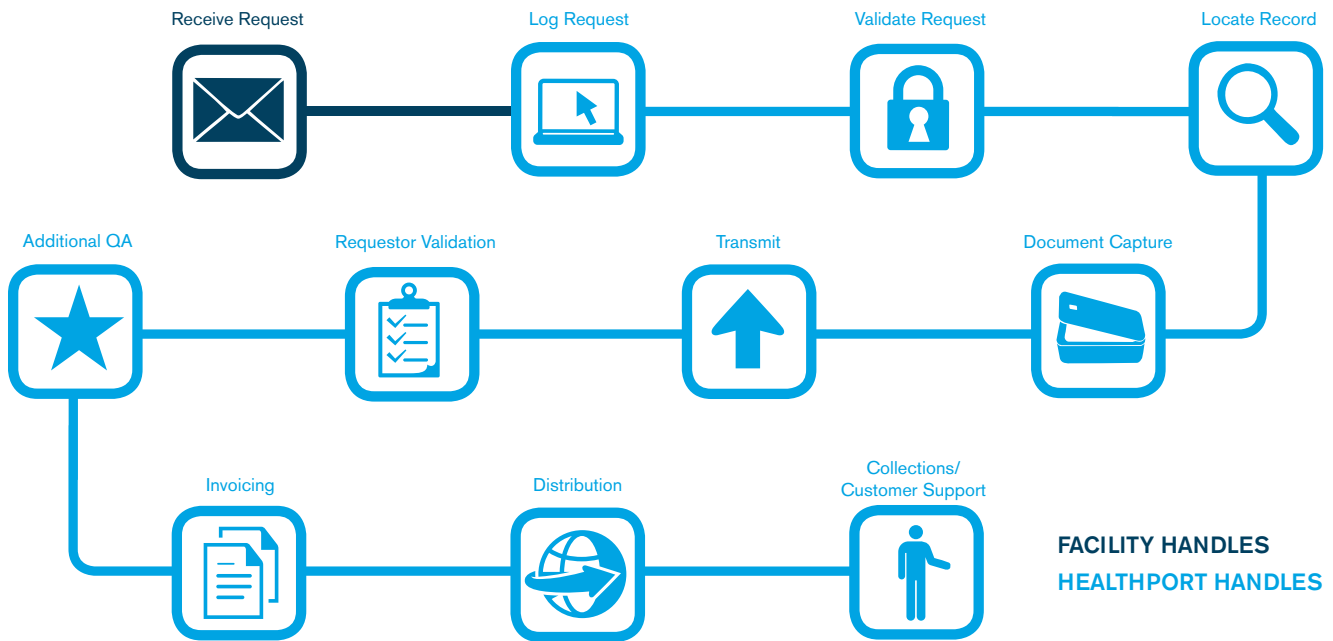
Receive Request

Log Request

Validate Request

Locate Record

Additional QA

Requestor Validation

Transmit

Document Capture

Invoicing

Distribution

Collections/
Customer Support

FACILITY HANDLES
HEALTHPORT HANDLES